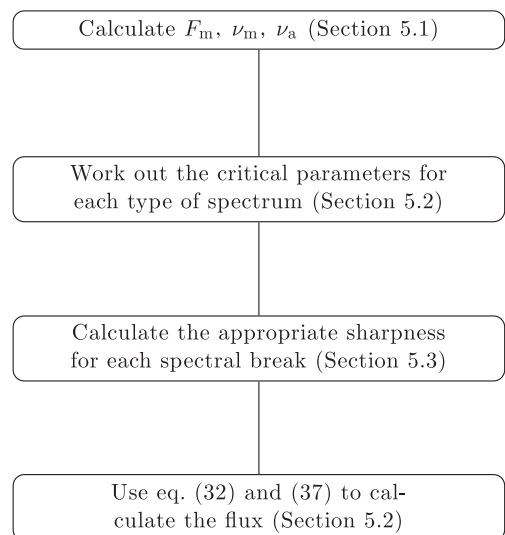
Calculate $F_\mathrm{m}$, $\nu_\mathrm{m}$, $\nu_\mathrm{a}$ (Section 5.1)

Work out the critical parameters for each type of spectrum (Section 5.2)

Calculate the appropriate sharpness for each spectral break (Section 5.3)

Use eq. (32) and (37) to calculate the flux (Section 5.2)